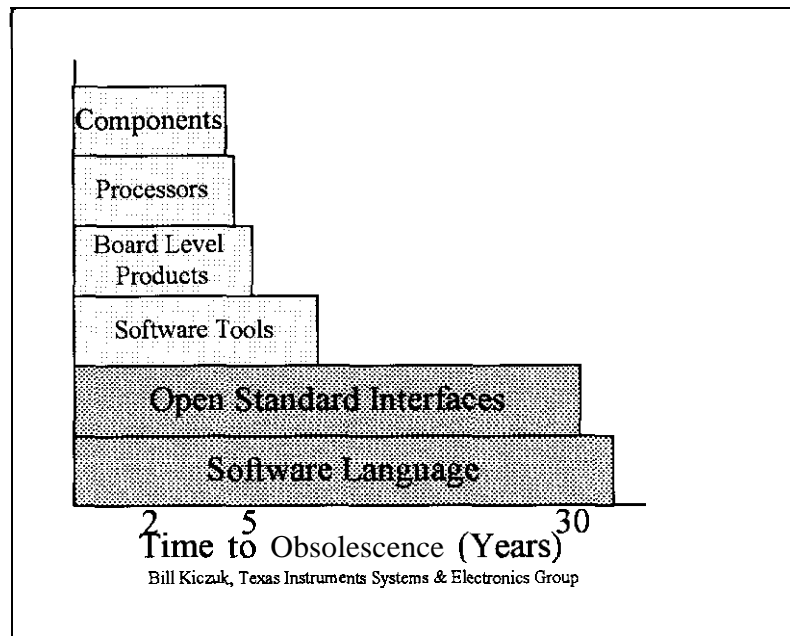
Components

Processors

Board Level Products

Software Tools

Open Standard Interfaces

Software Language

2 5 30

Time to Obsolescence (Years)

Bill Kiczuk, Texas Instruments Systems & Electronics Group